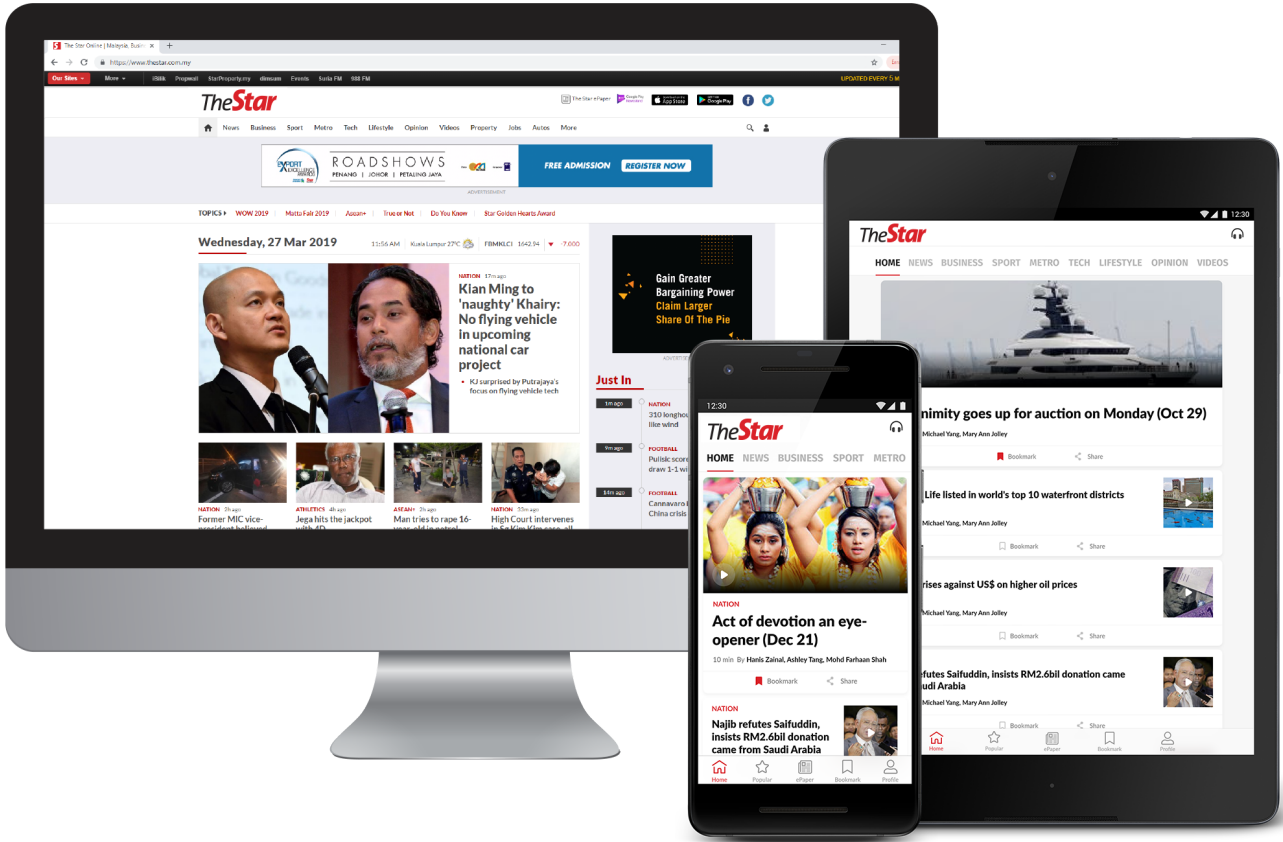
The Star Online | Malaysia, Busin
https://www.thestar.com.my
Our Sites More iStilk Propwall StarProperty.my dimsum Events Suria FM 988 FM
UPDATED EVERY 5 M

TheStar
The Star ePaper Google Play App Store Google Play

News Business Sport Metro Tech Lifestyle Opinion Videos Property Jobs Autos More

ROADSHOWS
PENANG | JOHOR | PETALING JAYA
FREE ADMISSION REGISTER NOW
ADVERTISEMENT

TOPICS WOW 2019 Matta Fair 2019 Asean+ True or Not Do You Know Star Golden Hearts Award

Wednesday, 27 Mar 2019
11:56 AM Kuala Lumpur 27°C FBMKLCI 1642.94 -7.000

NATION 17m ago
Kian Ming to 'naughty' Khairy: No flying vehicle in upcoming national car project
KJ surprised by Putrajaya's focus on flying vehicle tech

Gain Greater Bargaining Power Claim Larger Share Of The Pie
ADVERTISEMENT

Just In
1m ago NATION 310 longhou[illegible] like wind
9m ago FOOTBALL Pulisic score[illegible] draw 1-1 wi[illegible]
14m ago FOOTBALL Cannavaro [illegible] China crisis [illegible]

NATION 2h ago
Former MIC vice-president believed
ATHLETICS 4h ago
Jega hits the jackpot with 4D
ASEAN+ 2h ago
Man tries to rape 16-year-old in petrol
NATION 33m ago
High Court intervenes in Sg Kim Kim case, all

12:30
TheStar
HOME NEWS BUSINESS SPORT METRO TECH LIFESTYLE OPINION VIDEOS
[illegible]nimity goes up for auction on Monday (Oct 29)
Michael Yang, Mary Ann Jolley
Bookmark Share
Life listed in world's top 10 waterfront districts
Michael Yang, Mary Ann Jolley
Bookmark Share
rises against US$ on higher oil prices
Michael Yang, Mary Ann Jolley
Bookmark Share
efutes Saifuddin, insists RM2.6bil donation came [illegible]udi Arabia
Michael Yang, Mary Ann Jolley
Bookmark Share
Home Popular ePaper Bookmark Profile

12:30
TheStar
HOME NEWS BUSINESS SPORT METRO
NATION
Act of devotion an eye-opener (Dec 21)
10 min By Hanis Zainal, Ashley Tang, Mohd Farhaan Shah
Bookmark Share
NATION
Najib refutes Saifuddin, insists RM2.6bil donation came from Saudi Arabia
Home Popular ePaper Bookmark Profile